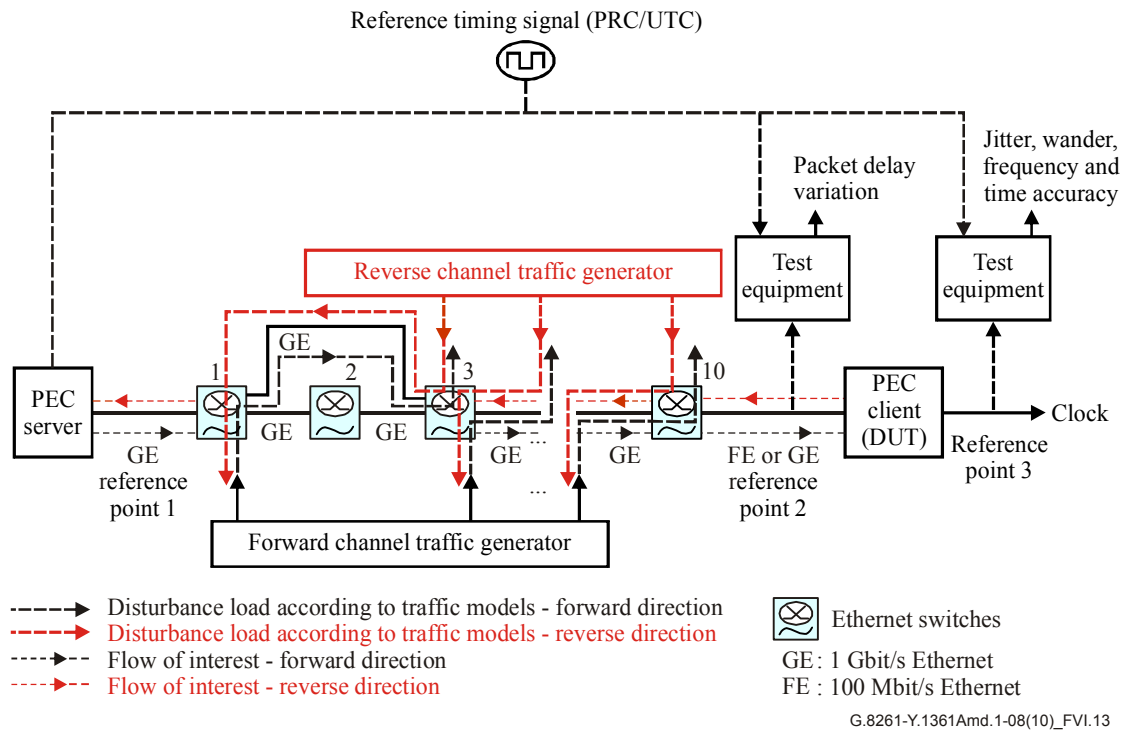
Reference timing signal (PRC/UTC)

Jitter, wander, frequency and time accuracy

Packet delay variation

Test equipment

Test equipment

Reverse channel traffic generator

PEC server

1

GE

2

3

10

GE

GE

...

GE

GE

...

PEC client (DUT)

Clock

GE reference point 1

FE or GE reference point 2

Reference point 3

Forward channel traffic generator

Disturbance load according to traffic models - forward direction
Disturbance load according to traffic models - reverse direction
Flow of interest - forward direction
Flow of interest - reverse direction

Ethernet switches

GE : 1 Gbit/s Ethernet
FE : 100 Mbit/s Ethernet

G.8261-Y.1361Amd.1-08(10)_FVI.13